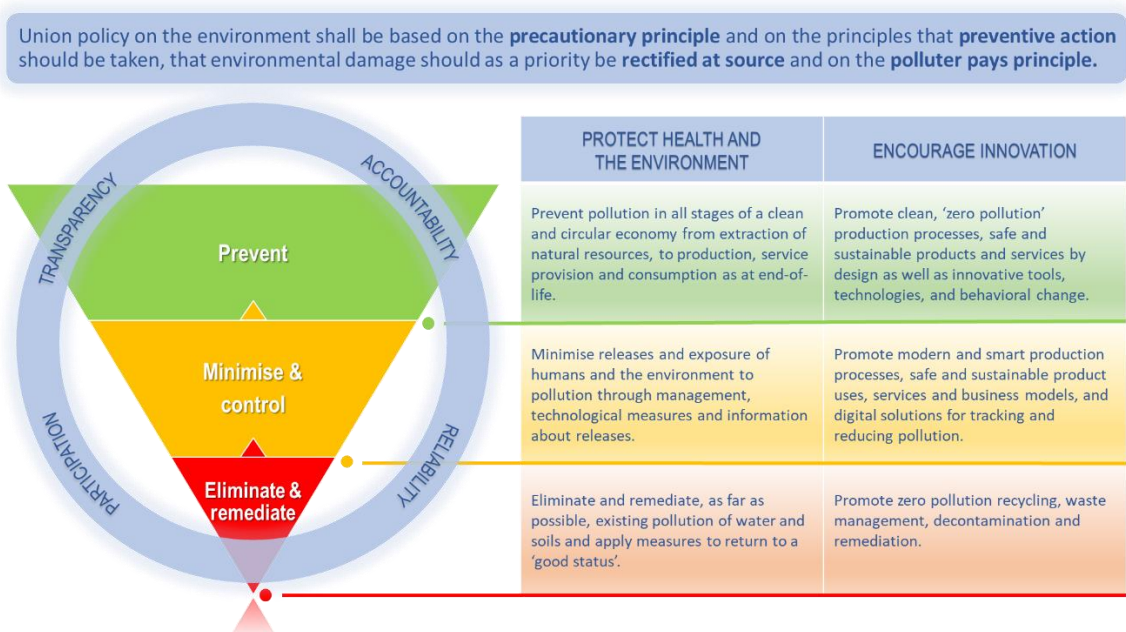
Union policy on the environment shall be based on the **precautionary principle** and on the principles that **preventive action** should be taken, that environmental damage should as a priority be **rectified at source** and on the **polluter pays principle.**

TRANSPARENCY

ACCOUNTABILITY

PARTICIPATION

RELIABILITY

Prevent

Minimise & control

Eliminate & remediate

| PROTECT HEALTH AND THE ENVIRONMENT | ENCOURAGE INNOVATION |
|---|---|
| Prevent pollution in all stages of a clean and circular economy from extraction of natural resources, to production, service provision and consumption as at end-of-life. | Promote clean, 'zero pollution' production processes, safe and sustainable products and services by design as well as innovative tools, technologies, and behavioral change. |
| Minimise releases and exposure of humans and the environment to pollution through management, technological measures and information about releases. | Promote modern and smart production processes, safe and sustainable product uses, services and business models, and digital solutions for tracking and reducing pollution. |
| Eliminate and remediate, as far as possible, existing pollution of water and soils and apply measures to return to a 'good status'. | Promote zero pollution recycling, waste management, decontamination and remediation. |